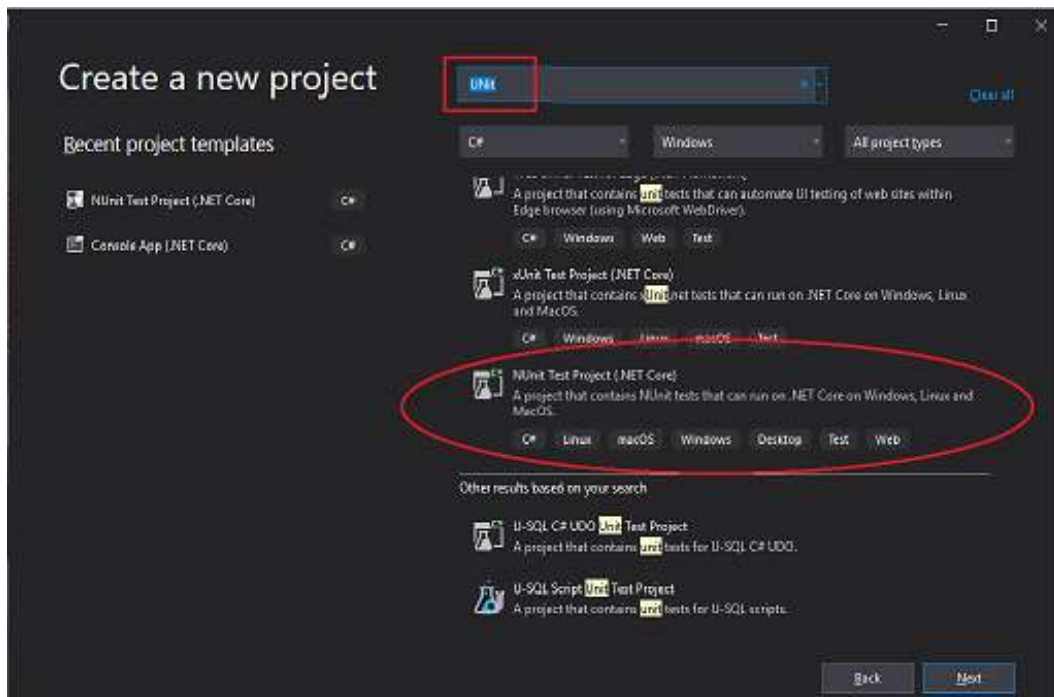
Create a new project

Recent project templates

NUnit Test Project (.NET Core) C#

Console App (.NET Core) C#

Unit

Clear all

C#

Windows

All project types

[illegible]

A project that contains unit tests that can automate UI testing of web sites within Edge browser (using Microsoft WebDriver).

C# Windows Web Test

xUnit Test Project (.NET Core)

A project that contains xUnit.net tests that can run on .NET Core on Windows, Linux and MacOS.

C# Windows Linux macOS Test

NUnit Test Project (.NET Core)

A project that contains NUnit tests that can run on .NET Core on Windows, Linux and MacOS.

C# Linux macOS Windows Desktop Test Web

Other results based on your search

U-SQL C# UDO Unit Test Project

A project that contains unit tests for U-SQL C# UDO.

U-SQL Script Unit Test Project

A project that contains unit tests for U-SQL scripts.

Back

Next